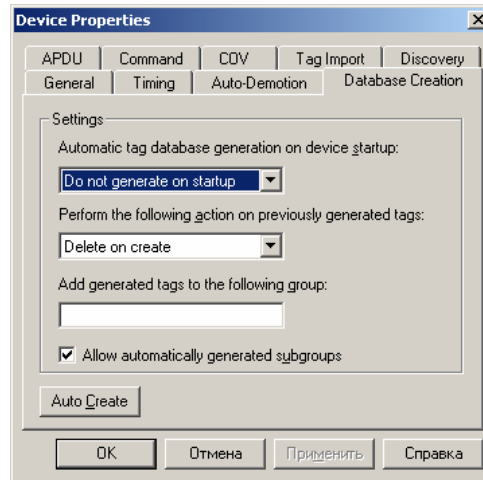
Device Properties

APDU | Command | COV | Tag Import | Discovery
General | Timing | Auto-Demotion | Database Creation

Settings

Automatic tag database generation on device startup:

Do not generate on startup

Perform the following action on previously generated tags:

Delete on create

Add generated tags to the following group:

Allow automatically generated subgroups

Auto Create

OK | Отмена | Применить | Справка